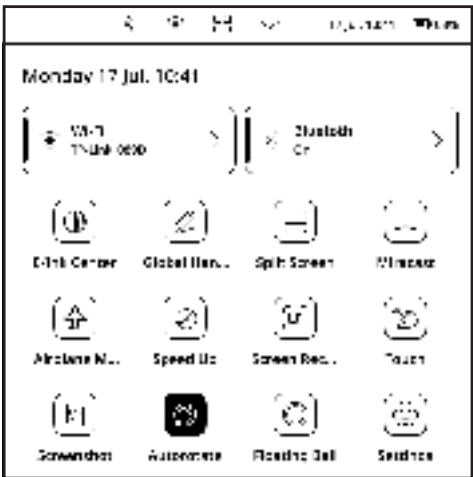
Monday 17 Jul. 10:41

Wi-Fi
TP-Link 0690

Bluetooth
On

E-Ink Center

Global Han...

Split Screen

Miracast

Airplane M...

Speed Up

Screen Rec...

Touch

Screenshot

Autorotate

Floating Ball

Settings